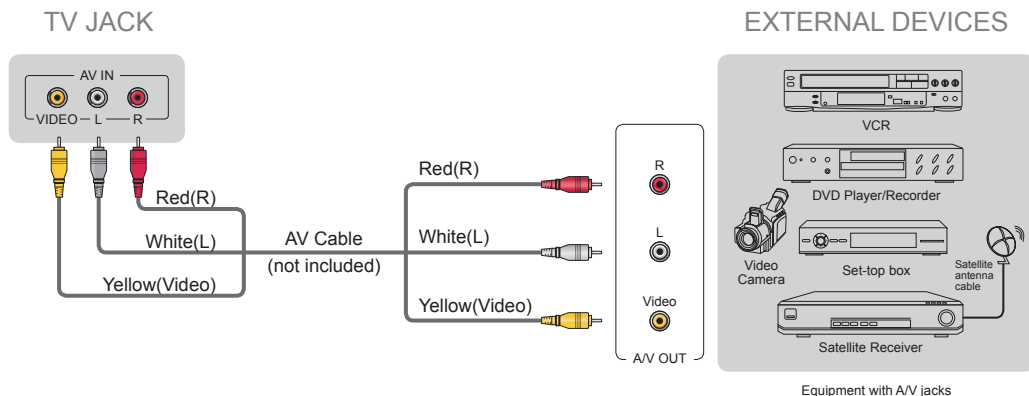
TV JACK

EXTERNAL DEVICES

AV IN
VIDEO L R

Red(R)
White(L)
Yellow(Video)

AV Cable
(not included)

Red(R)
White(L)
Yellow(Video)

R
L
Video
A/V OUT

VCR
DVD Player/Recorder
Video Camera
Set-top box
Satellite antenna cable
Satellite Receiver

Equipment with A/V jacks